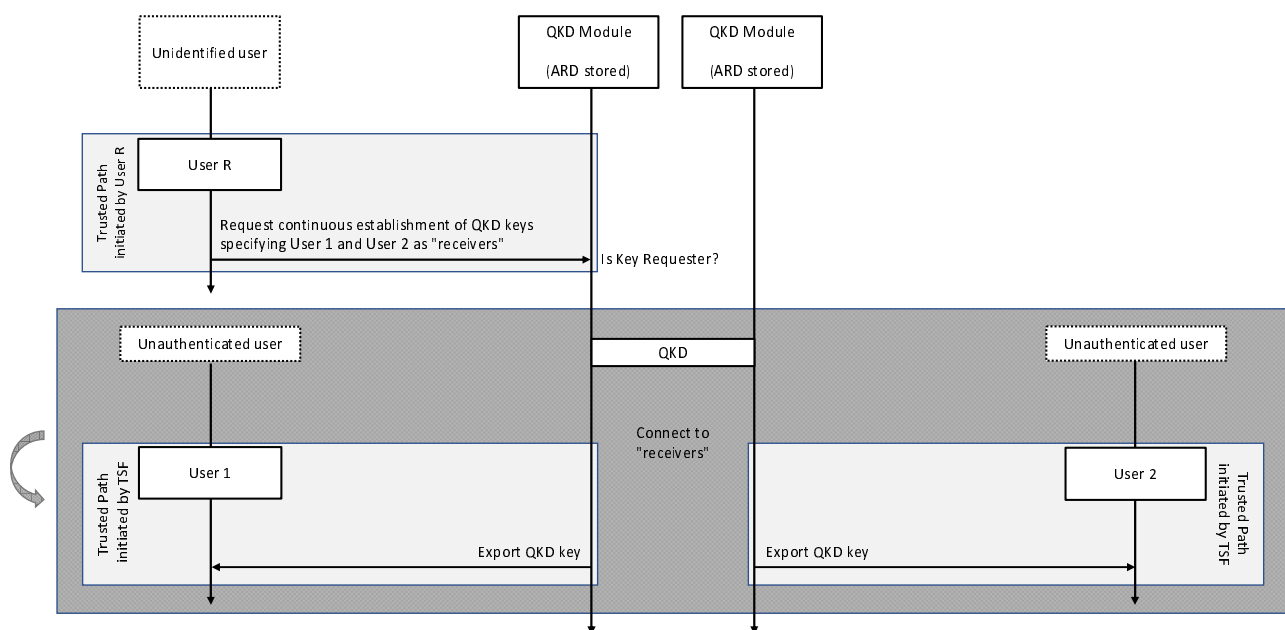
Unidentified user

QKD Module
(ARD stored)

QKD Module
(ARD stored)

Trusted Path initiated by User R

User R

Request continuous establishment of QKD keys specifying User 1 and User 2 as "receivers"

Is Key Requester?

Unauthenticated user

QKD

Unauthenticated user

Connect to "receivers"

Trusted Path initiated by TSF

User 1

User 2

Trusted Path initiated by TSF

Export QKD key

Export QKD key